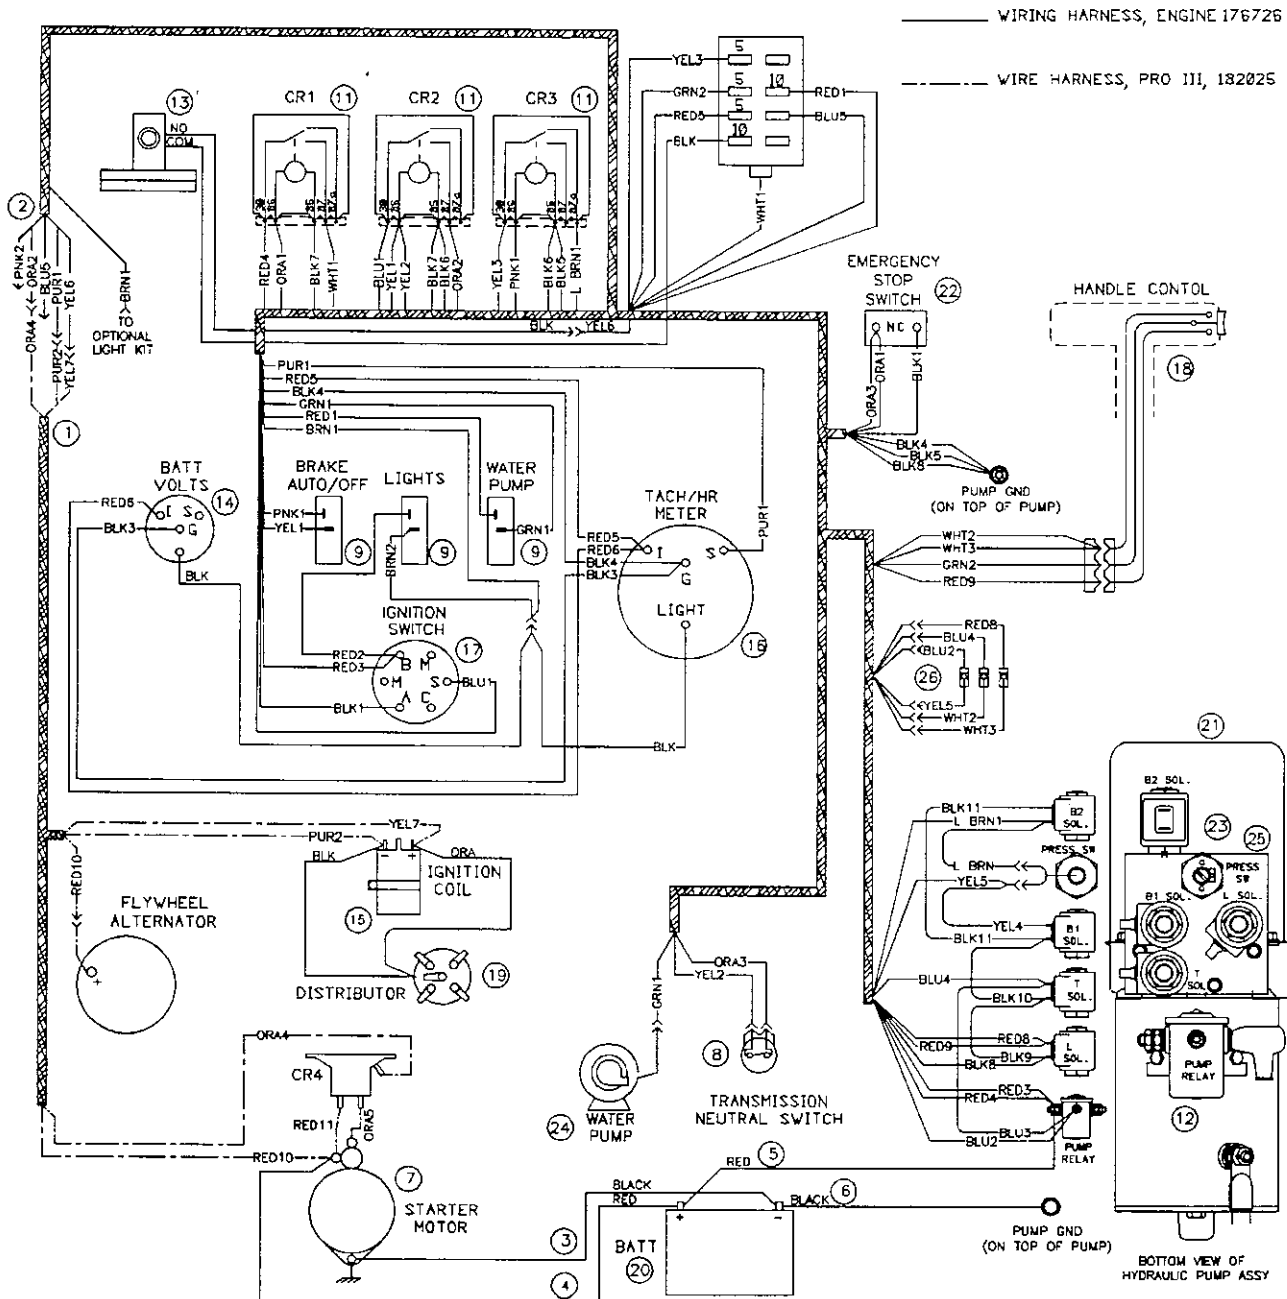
WIRING HARNESS, ENGINE 176726

WIRE HARNESS, PRO III, 182025

13
NO
COM

CR1 11
CR2 11
CR3 11

30 86 85 87 87a
30 86 85 87 87a
30 86 85 87 87a

RED4 ORA1 BLK7 WHT1
BLU1 YEL1 YEL2 BLK7 BLK6 ORA2
YEL3 PNK1 BLK6 BLK5 L BRN1

YEL3 5
GRN2 5 10 RED1
RED5 5 BLU5
BLK 10
WHT1

2
PNK2 ORA2 BLU5 ORA4 PUR2 YEL7 PUR1 YEL6
BRN1
TO OPTIONAL LIGHT KIT

BLK YEL6

1

PUR1
RED5
BLK4
GRN1
RED1
BRN1

EMERGENCY STOP SWITCH 22
NC
ORA3 ORA1 BLK1

HANDLE CONTOL
18

BLK4
BLK5
BLK8
PUMP GND (ON TOP OF PUMP)

BATT VOLTS 14
RED6 I S
BLK3 G
BLK

BRAKE AUTO/OFF
PNK1
YEL1
9

LIGHTS
BRN2
9

WATER PUMP
GRN1
9

TACH/HR METER
RED5
RED6 I S
BLK4 G
BLK3
PUR1
LIGHT
16

IGNITION SWITCH 17
RED2 B M
RED3
M S BLU1
A C
BLK1

BLK

WHT2
WHT3
GRN2
RED9

RED8
BLU4
BLU2
26
YEL5
WHT2
WHT3

21
B2 SOL.
23 25
PRESS SW
B1 SOL. L SOL.
T SOL
PUMP RELAY
12

BLK11
L BRN1
B2 SOL.
L BRN
PRESS SW
YEL5
YEL4
B1 SOL.
BLK11
BLU4
T SOL.
BLK10
RED9
RED8
BLK9
L SOL.
BLK8
RED3
RED4
BLU3
BLU2
PUMP RELAY

PUR2
YEL7
BLK
ORA
IGNITION COIL
15

RED10
FLYWHEEL ALTERNATOR

DISTRIBUTOR 19

GRN1
ORA3
YEL2
8
TRANSMISSION NEUTRAL SWITCH

ORA4
CR4
RED11
ORA5
RED10
7
STARTER MOTOR

24
WATER PUMP

RED 5
BLACK
RED
BLACK 6
+ -
BATT
20
3
4

PUMP GND (ON TOP OF PUMP)

BOTTOM VIEW OF HYDRAULIC PUMP ASSY